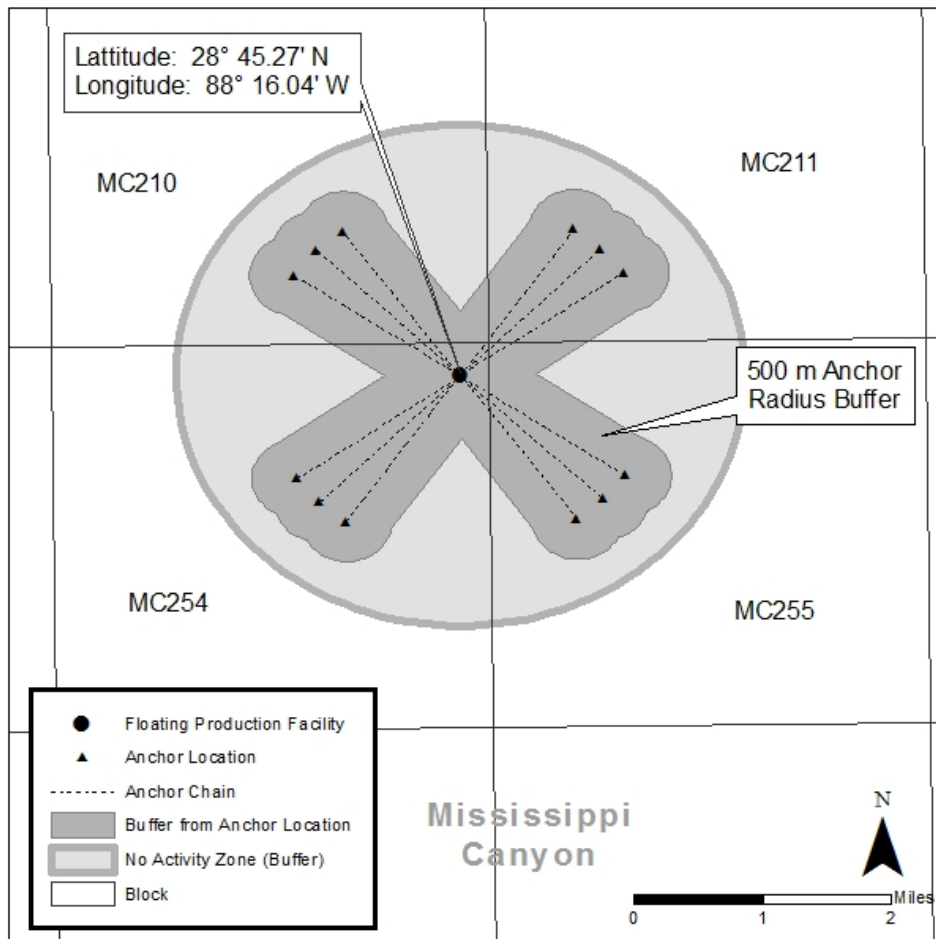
Lattitude: 28° 45.27' N
Longitude: 88° 16.04' W

MC210

MC211

500 m Anchor Radius Buffer

MC254

MC255

Floating Production Facility
Anchor Location
Anchor Chain
Buffer from Anchor Location
No Activity Zone (Buffer)
Block

Mississippi Canyon

N

0 1 2 Miles